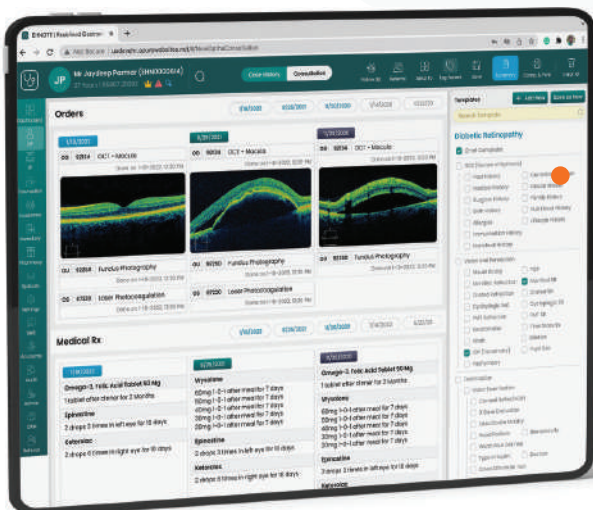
EHNOTE | Redefined Electron...

Not Secure | uatdemo...

JP Mr Jaydeep Parmar (EHN00002614)
27 Years | 9/06/2000

Case History Consultation

Orders

1/14/2022 | 6/28/2021 | 6/25/2021 | 1/14/2020

1/14/2020

OD 92134 OCT - Macula

OU 92250 Fundus Photography

OS 67228 Laser Photocoagulation

6/28/2021

OS 92134 OCT - Macula

OU 92250 Fundus Photography

OS 67228 Laser Photocoagulation

6/25/2021

OD 92134 OCT - Macula

OU 92250 Fundus Photography

Medical Rx

1/14/2022 | 6/28/2021 | 6/25/2021 | 1/14/2020

1/14/2022

Omega-3, Folic Acid Tablet 50 Mg
1 tablet after dinner for 2 Months

Epinastine
2 drops 3 times in left eye for 15 days

Ketorolac
2 drops 6 times in right eye for 15 days

6/28/2021

Mycolone
60mg 1-0-1 after meal for 7 days
50mg 1-0-1 after meal for 7 days
40mg 1-0-1 after meal for 7 days
30mg 1-0-1 after meal for 7 days
20mg 1-0-1 after meal for 7 days

Epinastine
2 drops 3 times in left eye for 15 days

Ketorolac
2 drops 6 times in right eye for 15 days

6/25/2021

Omega-3, Folic Acid Tablet 50 Mg
1 tablet after dinner for 2 Months

Mycolone
60mg 1-0-1 after meal for 7 days
50mg 1-0-1 after meal for 7 days
40mg 1-0-1 after meal for 7 days
30mg 1-0-1 after meal for 7 days
20mg 1-0-1 after meal for 7 days

Epinastine
2 drops 3 times in left eye for 15 days

Mycolone

Template

Diabetic Retinopathy

Email Complaints

Visual Acuity
Cataract
Fundus
OCT